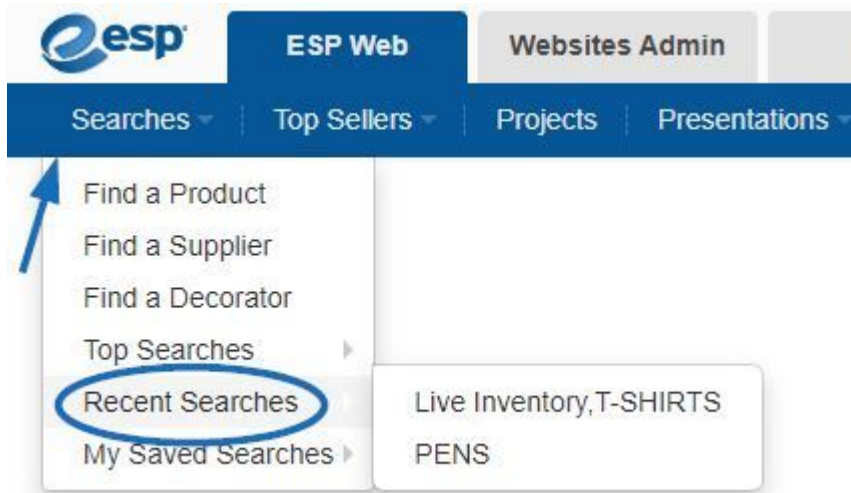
esp

ESP Web

Websites Admin

Searches

Top Sellers

Projects

Presentations

Find a Product

Find a Supplier

Find a Decorator

Top Searches

Recent Searches

My Saved Searches

Live Inventory,T-SHIRTS

PENS